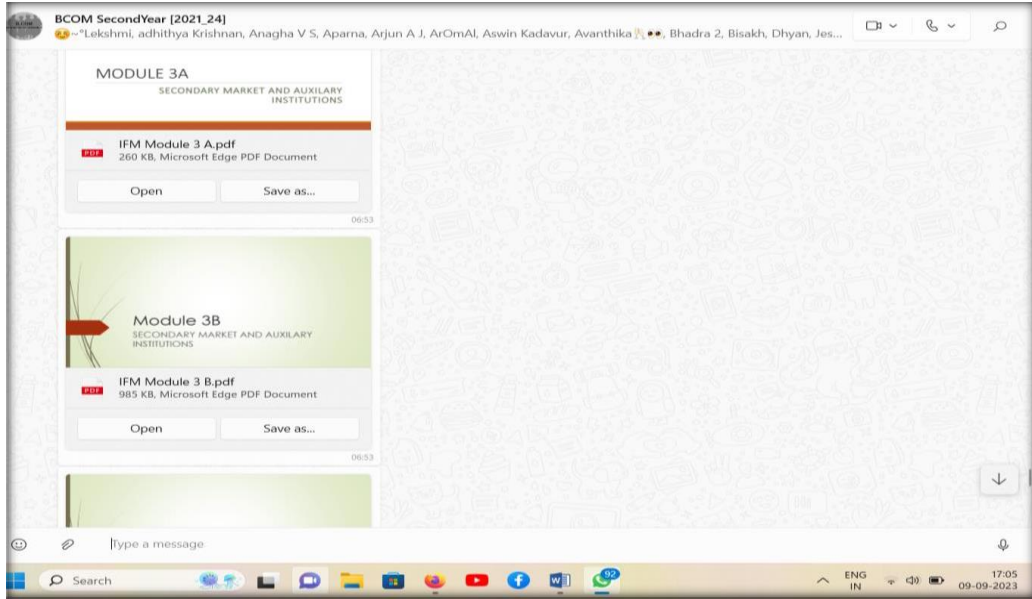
BCOM SecondYear [2021_24]
~°Lekshmi, adhithya Krishnan, Anagha V S, Aparna, Arjun A J, ArOmAl, Aswin Kadavur, Avanthika, Bhadra 2, Bisakh, Dhyan, Jes...

MODULE 3A
SECONDARY MARKET AND AUXILARY INSTITUTIONS

PDF IFM Module 3 A.pdf
260 KB, Microsoft Edge PDF Document

Open Save as...

06:53

Module 3B
SECONDARY MARKET AND AUXILARY INSTITUTIONS

PDF IFM Module 3 B.pdf
985 KB, Microsoft Edge PDF Document

Open Save as...

06:53

Type a message

Search

92

ENG IN

17:05
09-09-2023